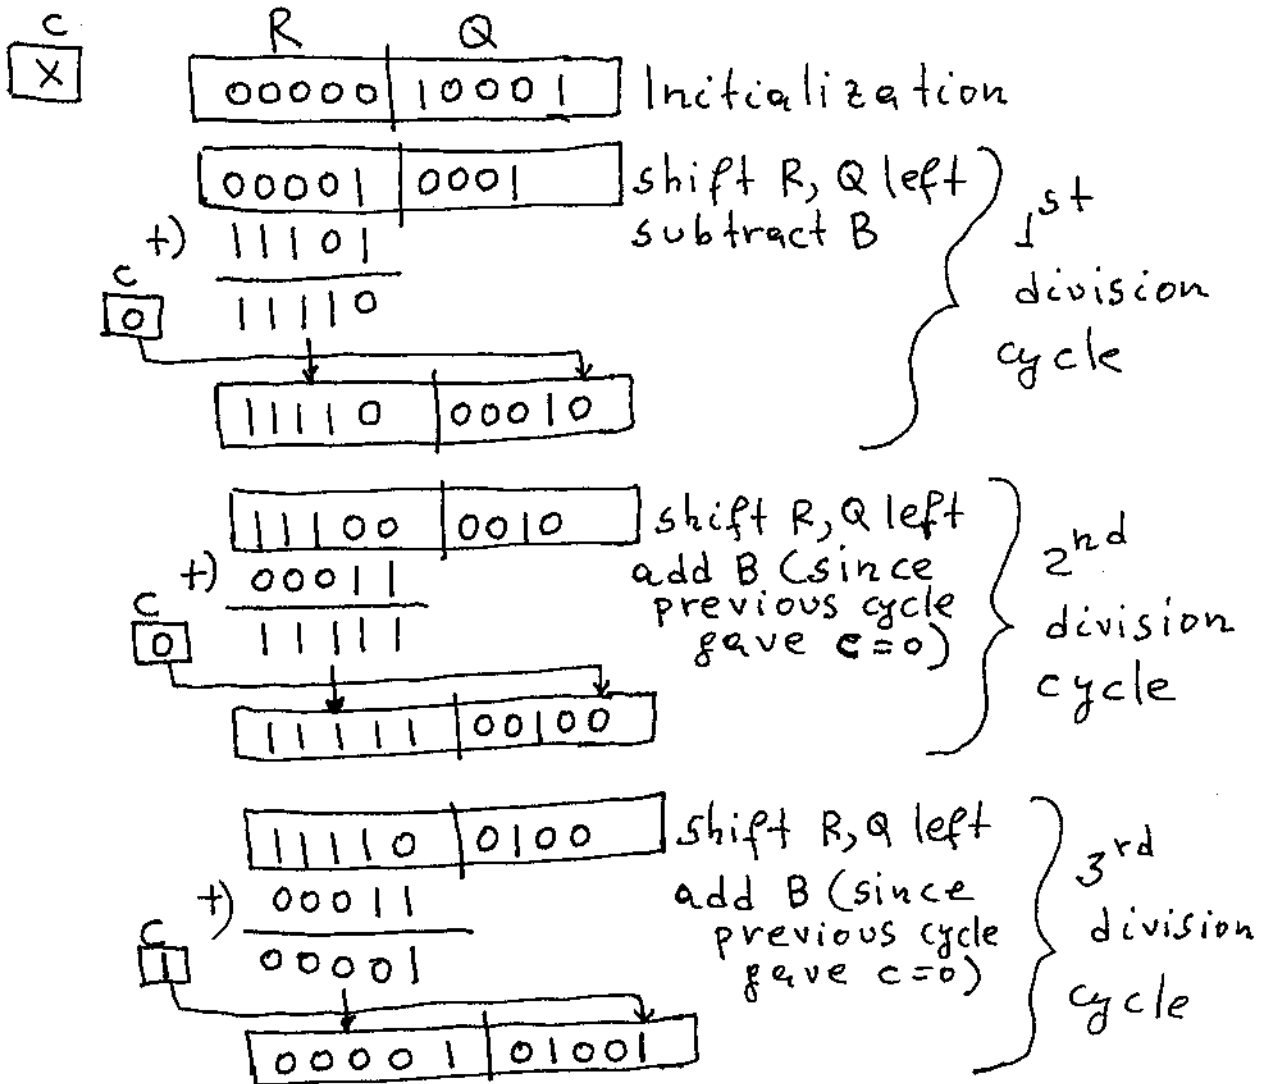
c
X

R Q

| 00000 | 10001 |

Inicialization

| 00001 | 0001 |

shift R, Q left
subtract B

+) 11101
c
0
11110

| 11110 | 00010 |

1st division cycle

| 11100 | 0010 |

shift R, Q left
add B (since previous cycle gave c=0)

+) 00011
c
0
11111

| 11111 | 00100 |

2nd division cycle

| 11110 | 0100 |

shift R, Q left
add B (since previous cycle gave c=0)

+) 00011
c
1
00001

| 00001 | 01001 |

3rd division cycle